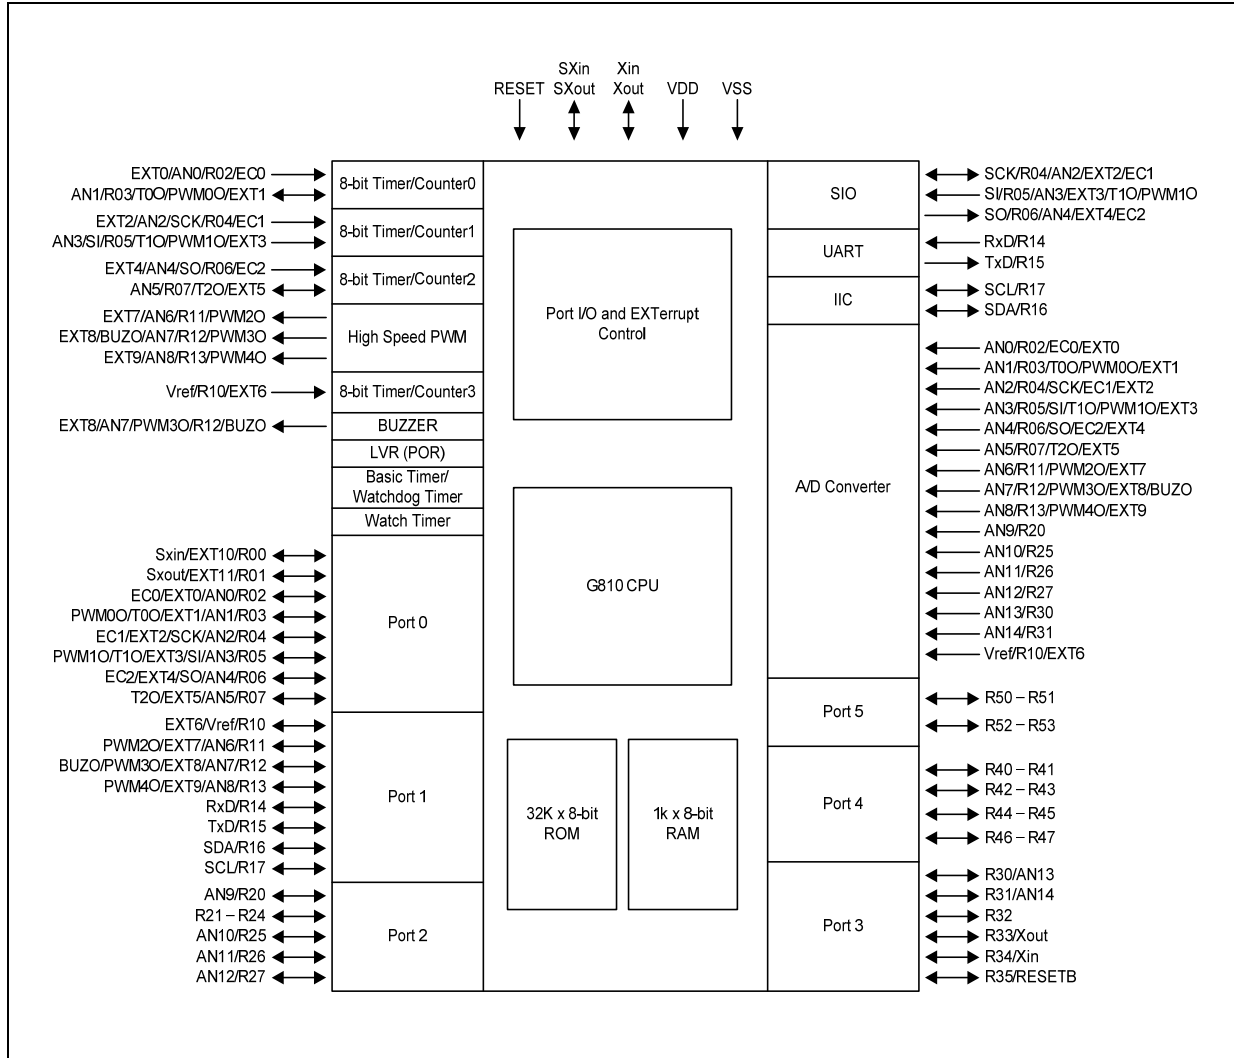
RESET
SXin
SXout
Xin
Xout
VDD
VSS

EXT0/AN0/R02/EC0
AN1/R03/T0O/PWM0O/EXT1
EXT2/AN2/SCK/R04/EC1
AN3/SI/R05/T1O/PWM1O/EXT3
EXT4/AN4/SO/R06/EC2
AN5/R07/T2O/EXT5
EXT7/AN6/R11/PWM2O
EXT8/BUZO/AN7/R12/PWM3O
EXT9/AN8/R13/PWM4O
Vref/R10/EXT6
EXT8/AN7/PWM3O/R12/BUZO
Sxin/EXT10/R00
Sxout/EXT11/R01
EC0/EXT0/AN0/R02
PWM0O/T0O/EXT1/AN1/R03
EC1/EXT2/SCK/AN2/R04
PWM1O/T1O/EXT3/SI/AN3/R05
EC2/EXT4/SO/AN4/R06
T2O/EXT5/AN5/R07
EXT6/Vref/R10
PWM2O/EXT7/AN6/R11
BUZO/PWM3O/EXT8/AN7/R12
PWM4O/EXT9/AN8/R13
RxD/R14
TxD/R15
SDA/R16
SCL/R17
AN9/R20
R21 – R24
AN10/R25
AN11/R26
AN12/R27

8-bit Timer/Counter0
8-bit Timer/Counter1
8-bit Timer/Counter2
High Speed PWM
8-bit Timer/Counter3
BUZZER
LVR (POR)
Basic Timer/ Watchdog Timer
Watch Timer
Port 0
Port 1
Port 2

Port I/O and EXTerrupt Control
G810 CPU
32K x 8-bit ROM
1k x 8-bit RAM

SIO
UART
IIC
A/D Converter
Port 5
Port 4
Port 3

SCK/R04/AN2/EXT2/EC1
SI/R05/AN3/EXT3/T1O/PWM1O
SO/R06/AN4/EXT4/EC2
RxD/R14
TxD/R15
SCL/R17
SDA/R16
AN0/R02/EC0/EXT0
AN1/R03/T0O/PWM0O/EXT1
AN2/R04/SCK/EC1/EXT2
AN3/R05/SI/T1O/PWM1O/EXT3
AN4/R06/SO/EC2/EXT4
AN5/R07/T2O/EXT5
AN6/R11/PWM2O/EXT7
AN7/R12/PWM3O/EXT8/BUZO
AN8/R13/PWM4O/EXT9
AN9/R20
AN10/R25
AN11/R26
AN12/R27
AN13/R30
AN14/R31
Vref/R10/EXT6
R50 – R51
R52 – R53
R40 – R41
R42 – R43
R44 – R45
R46 – R47
R30/AN13
R31/AN14
R32
R33/Xout
R34/Xin
R35/RESETB